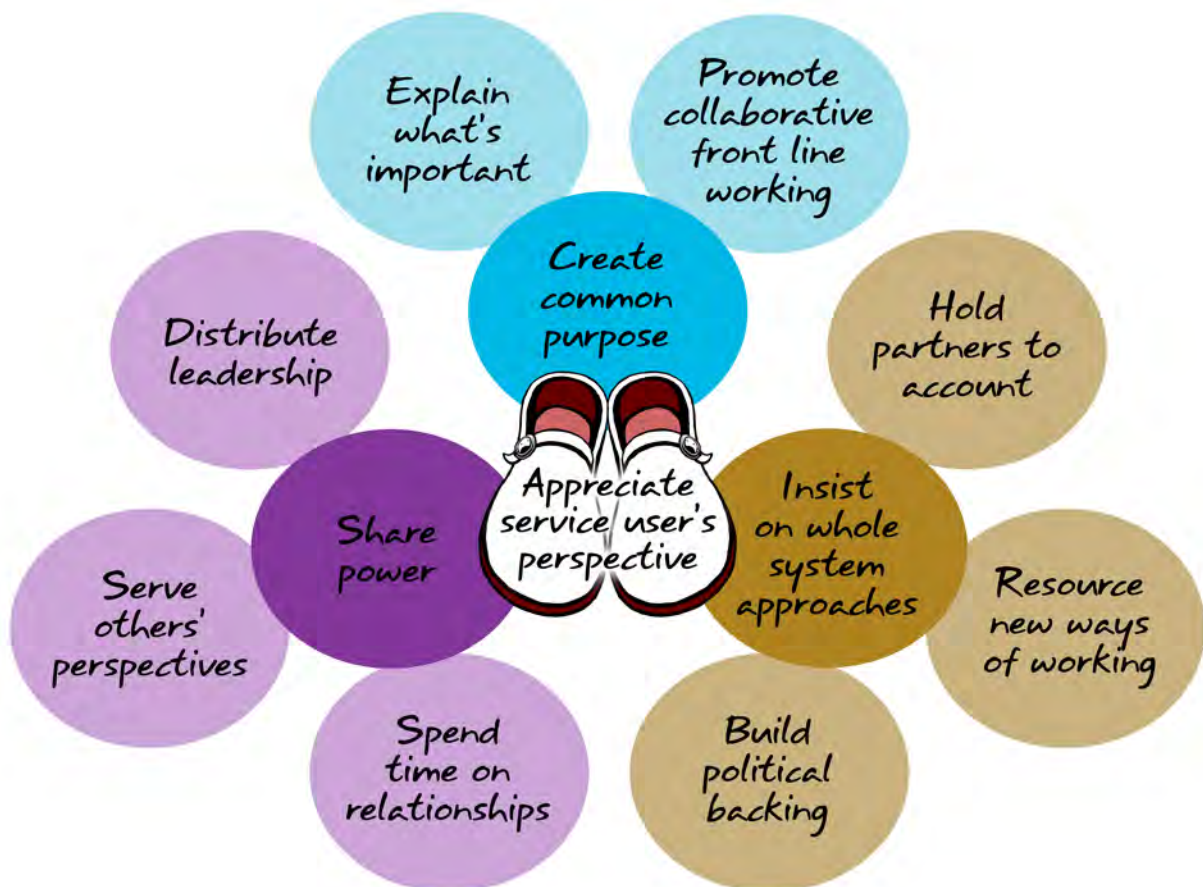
Explain what's important

Promote collaborative front line working

Create common purpose

Distribute leadership

Hold partners to account

Appreciate service user's perspective

Share power

Insist on whole system approaches

Serve others' perspectives

Resource new ways of working

Spend time on relationships

Build political backing